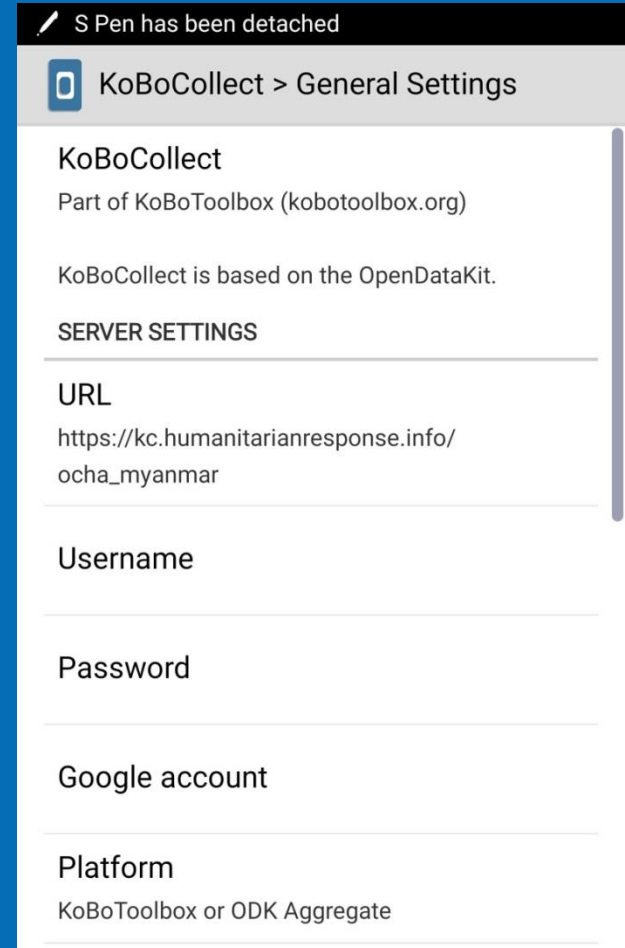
S Pen has been detached

KoBoCollect > General Settings

KoBoCollect
Part of KoBoToolbox (kobotoolbox.org)

KoBoCollect is based on the OpenDataKit.

SERVER SETTINGS

URL
https://kc.humanitarianresponse.info/ocha_myanmar

Username

Password

Google account

Platform
KoBoToolbox or ODK Aggregate